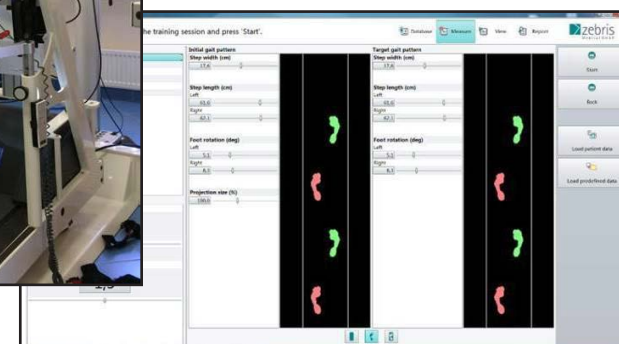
he training session and press 'Start'.

Database
Measure
View
Report

zebris

Initial gait pattern
Step width (cm)
17.4
Step length (cm)
Left
61.6
Right
62.1
Foot rotation (deg)
Left
5.1
Right
6.1
Projection size (%)
100.0

Target gait pattern
Step width (cm)
17.4
Step length (cm)
Left
61.6
Right
62.1
Foot rotation (deg)
Left
5.1
Right
6.1

Start
Back
Load patient data
Load predefined data